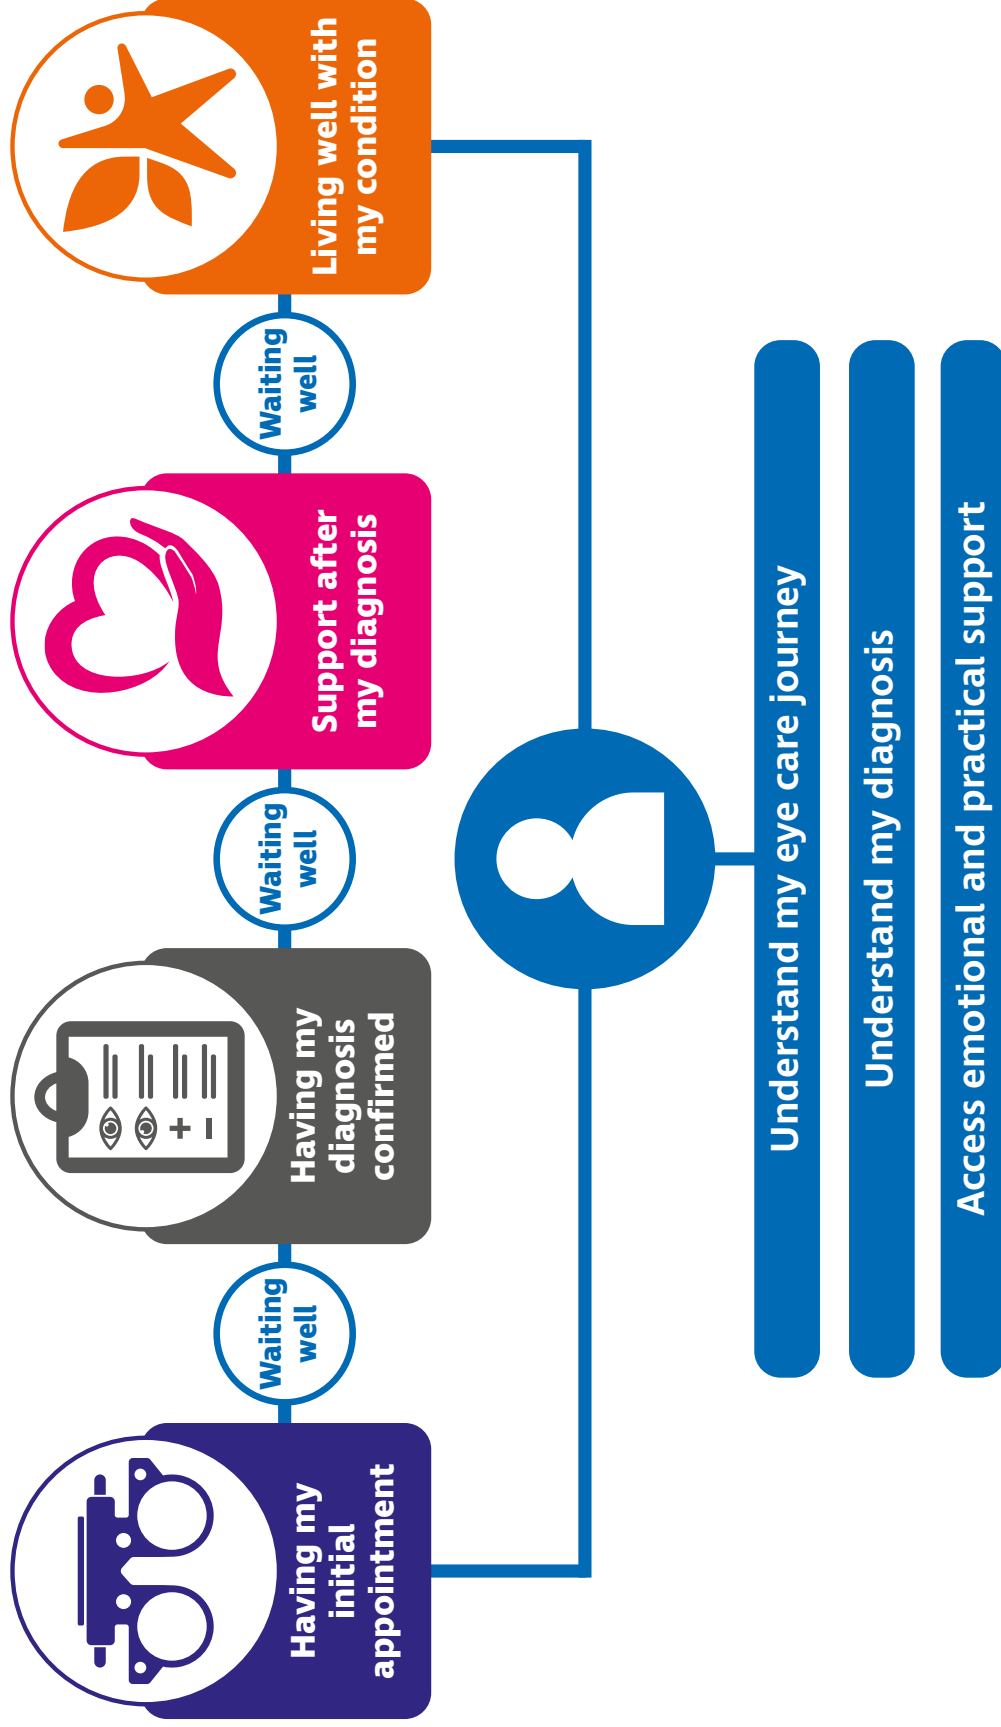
Having my initial appointment

Waiting well

Having my diagnosis confirmed

Waiting well

Support after my diagnosis

Waiting well

Living well with my condition

Understand my eye care journey

Understand my diagnosis

Access emotional and practical support